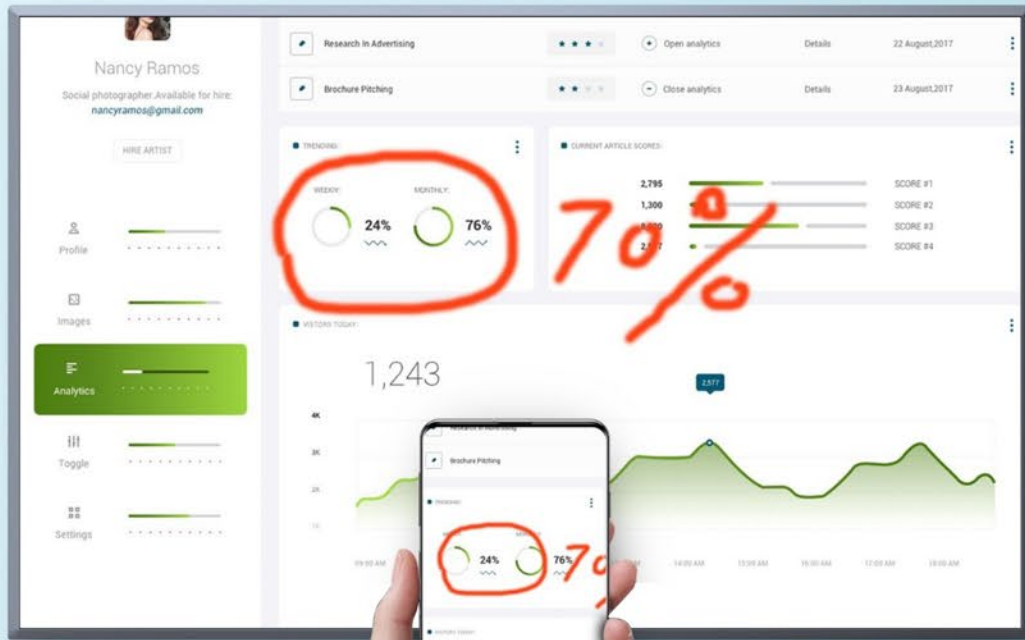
Nancy Ramos

Social photographer.Available for hire:
nancyramos@gmail.com

HIRE ARTIST

Profile

Images

Analytics

Toggle

Settings

Research In Advertising | Open analytics | Details | 22 August,2017

Brochure Pitching | Close analytics | Details | 23 August,2017

TRENDING:

WEEKLY:
24%

MONTHLY:
76%

CURRENT ARTICLE SCORES:

2,795 SCORE #1
1,300 SCORE #2
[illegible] SCORE #3
2,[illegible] SCORE #4

70%

VISITORS TODAY:

1,243

2,577

4K
3K
2K
1K

09:00 AM
14:00 AM
15:00 AM
16:00 AM
17:00 AM
18:00 AM

Research In Advertising

Brochure Pitching

TRENDING:

24%

76%

7%